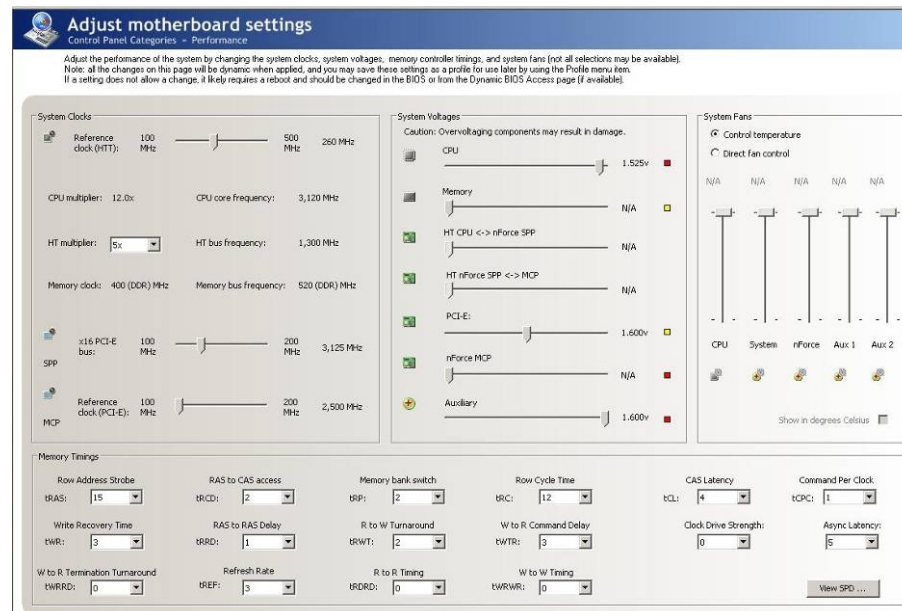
Adjust motherboard settings
Control Panel Categories – Performance

Adjust the performance of the system by changing the system clocks, system voltages, memory controller timings, and system fans (not all selections may be available).
Note: all the changes on this page will be dynamic when applied, and you may save these settings as a profile for use later by using the Profile menu item.
If a setting does not allow a change, it likely requires a reboot and should be changed in the BIOS or from the Dynamic BIOS Access page (if available).

System Clocks

Reference clock (HTT): 100 MHz 500 MHz 260 MHz

CPU multiplier: 12.0x CPU core frequency: 3,120 MHz

HT multiplier: 5x HT bus frequency: 1,300 MHz

Memory clock: 400 (DDR) MHz Memory bus frequency: 520 (DDR) MHz

SPP x16 PCI-E bus: 100 MHz 200 MHz 3,125 MHz

MCP Reference clock (PCI-E): 100 MHz 200 MHz 2,500 MHz

System Voltages

Caution: Overvoltaging components may result in damage.

CPU 1.525v

Memory N/A

HT CPU <-> nForce SPP N/A

HT nForce SPP <-> MCP N/A

PCI-E: 1.600v

nForce MCP N/A

Auxiliary 1.600v

System Fans

Control temperature

Direct fan control

N/A N/A N/A N/A N/A

CPU System nForce Aux 1 Aux 2

Show in degrees Celsius

Memory Timings

Row Address Strobe tRAS: 15
RAS to CAS access tRCD: 2
Memory bank switch tRP: 2
Row Cycle Time tRC: 12
CAS Latency tCL: 4
Command Per Clock tCPC: 1

Write Recovery Time tWR: 3
RAS to RAS Delay tRRD: 1
R to W Turnaround tRWT: 2
W to R Command Delay tWTR: 3
Clock Drive Strength: 0
Async Latency: 5

W to R Termination Turnaround tWRRD: 0
Refresh Rate tREF: 3
R to R Timing tRDRD: 0
W to W Timing tWRWR: 0

View SPD ...